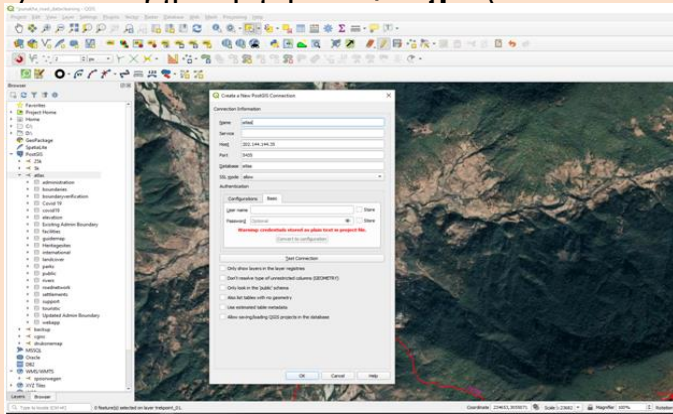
Create a New PostGIS Connection

Connection Information

Name atlas

Service

Host 202.144.144.35

Port 5432

Database atlas

SSL mode allow

Authentication

Configurations Basic

User name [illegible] Store

Password Optional Store

Warning: credentials stored as plain text in project file.

Convert to configuration

Test Connection

Only show layers in the layer registries

Don't resolve type of unrestricted columns (GEOMETRY)

Only look in the 'public' schema

Also list tables with no geometry

Use estimated table metadata

Allow saving/loading QGIS projects in the database

OK Cancel Help

Browser

Favorites
Project Home
Home
C:\
D:\
GeoPackage
SpatiaLite
PostGIS
23k
5k
atlas
administration
boundaries
boundaryverification
Covid 19
covid19
elevation
Existing Admin Boundary
facilities
guidemap
Heritagesites
international
landcover
parks
public
rivers
roadnetwork
settlements
support
tourism
Updated Admin Boundary
webapp
backup
cgini
drukonemap
MSSQL
Oracle
DB2
WMS/WMTS
XYZ Tiles

Layers Browser

Type to locate (Ctrl+K)

0 feature(s) selected on layer trekpoint_01.

Coordinate

Scale

Magnifier 100%

Rotation